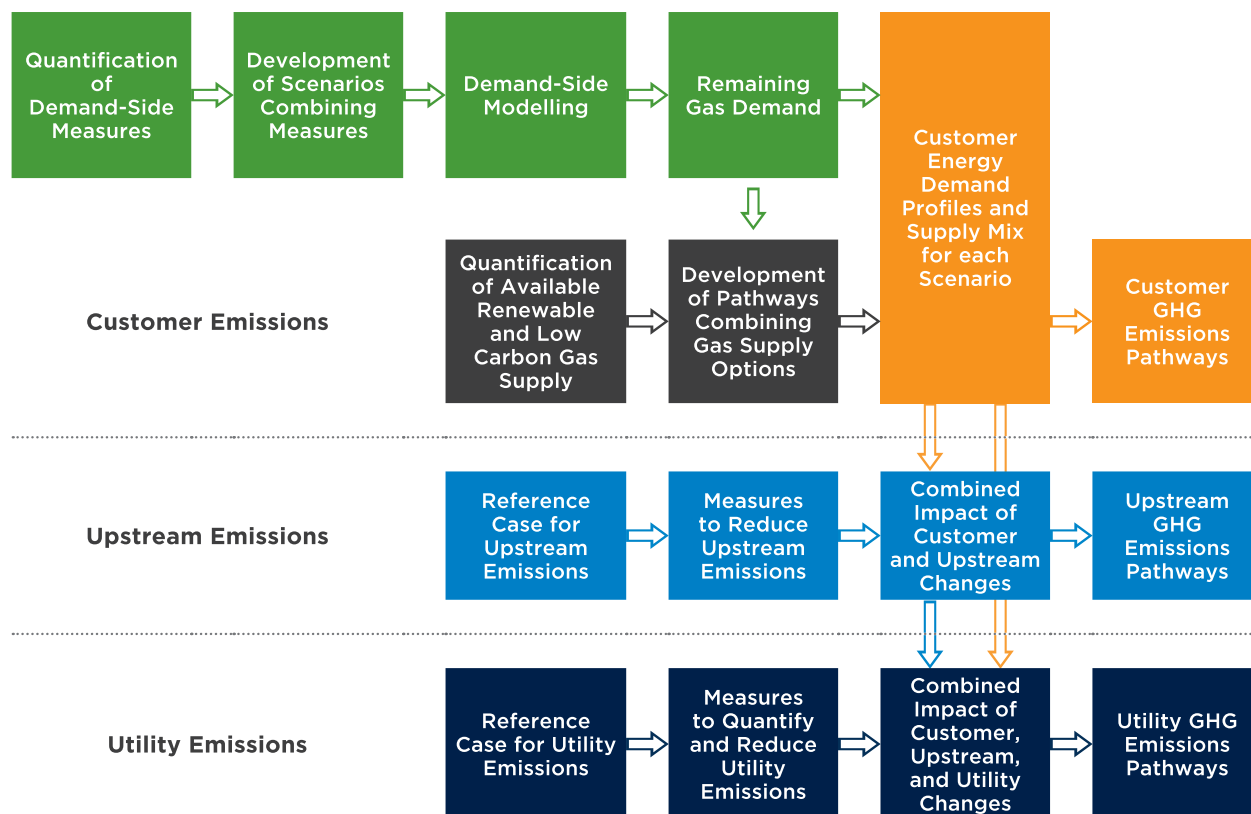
Quantification of Demand-Side Measures

Development of Scenarios Combining Measures

Demand-Side Modelling

Remaining Gas Demand

Customer Energy Demand Profiles and Supply Mix for each Scenario

Customer Emissions

Quantification of Available Renewable and Low Carbon Gas Supply

Development of Pathways Combining Gas Supply Options

Customer GHG Emissions Pathways

Upstream Emissions

Reference Case for Upstream Emissions

Measures to Reduce Upstream Emissions

Combined Impact of Customer and Upstream Changes

Upstream GHG Emissions Pathways

Utility Emissions

Reference Case for Utility Emissions

Measures to Quantify and Reduce Utility Emissions

Combined Impact of Customer, Upstream, and Utility Changes

Utility GHG Emissions Pathways